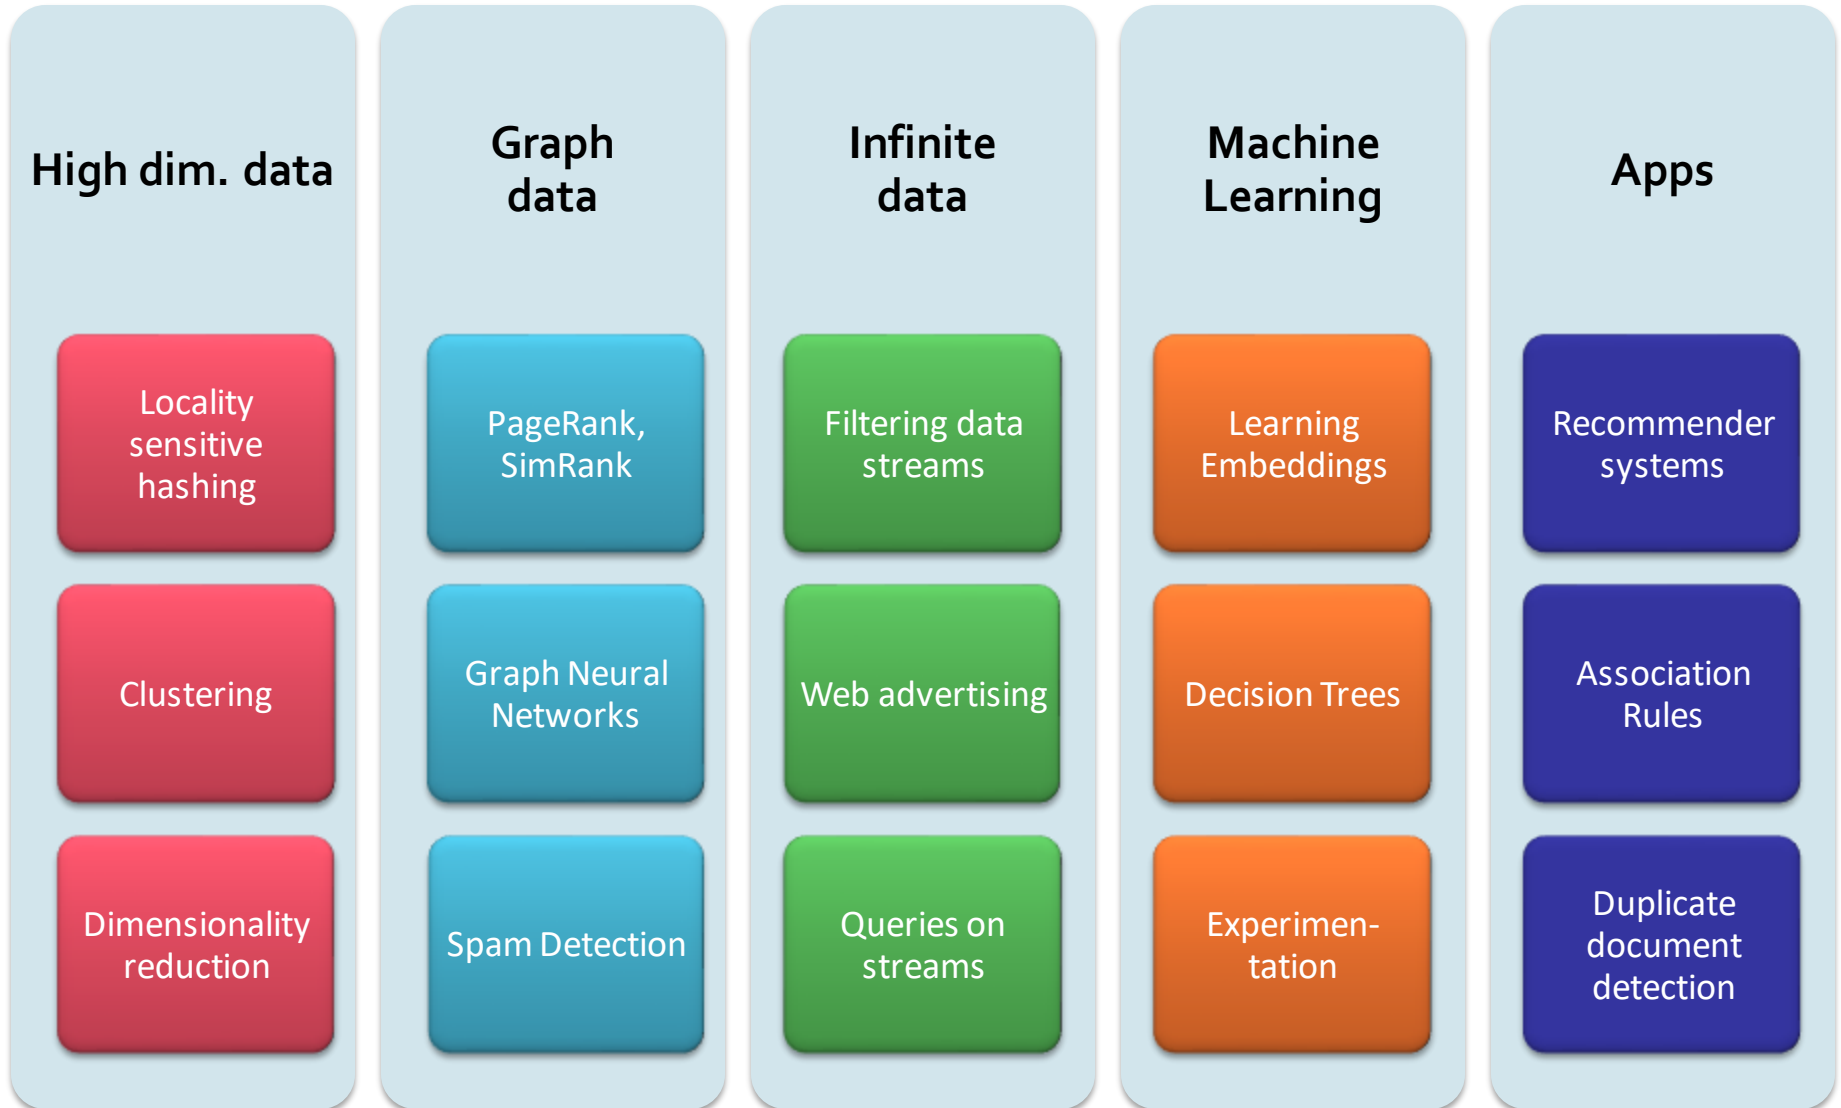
High dim. data

Locality sensitive hashing

Clustering

Dimensionality reduction

Graph data

PageRank, SimRank

Graph Neural Networks

Spam Detection

Infinite data

Filtering data streams

Web advertising

Queries on streams

Machine Learning

Learning Embeddings

Decision Trees

Experimentation

Apps

Recommender systems

Association Rules

Duplicate document detection